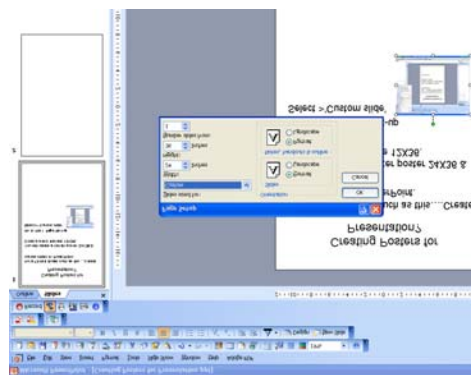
Select >Custom slide

Creating Posters for Presentation?

ch as this....Create

rPoint

a poster 24X36 &

12X36.

-up

Page Setup

Slides sized for:

Custom

Width:

36 Inches

Height:

30 Inches

Number slides from:

1

Orientation

Slides

Portrait

Landscape

Notes, handouts & outline

Portrait

Landscape

OK

Cancel

Outline

Slides

Microsoft PowerPoint - [Creating Posters for Presentation.ppt]

File Edit View Insert Format Tools Slide Show Window Help Adobe PDF